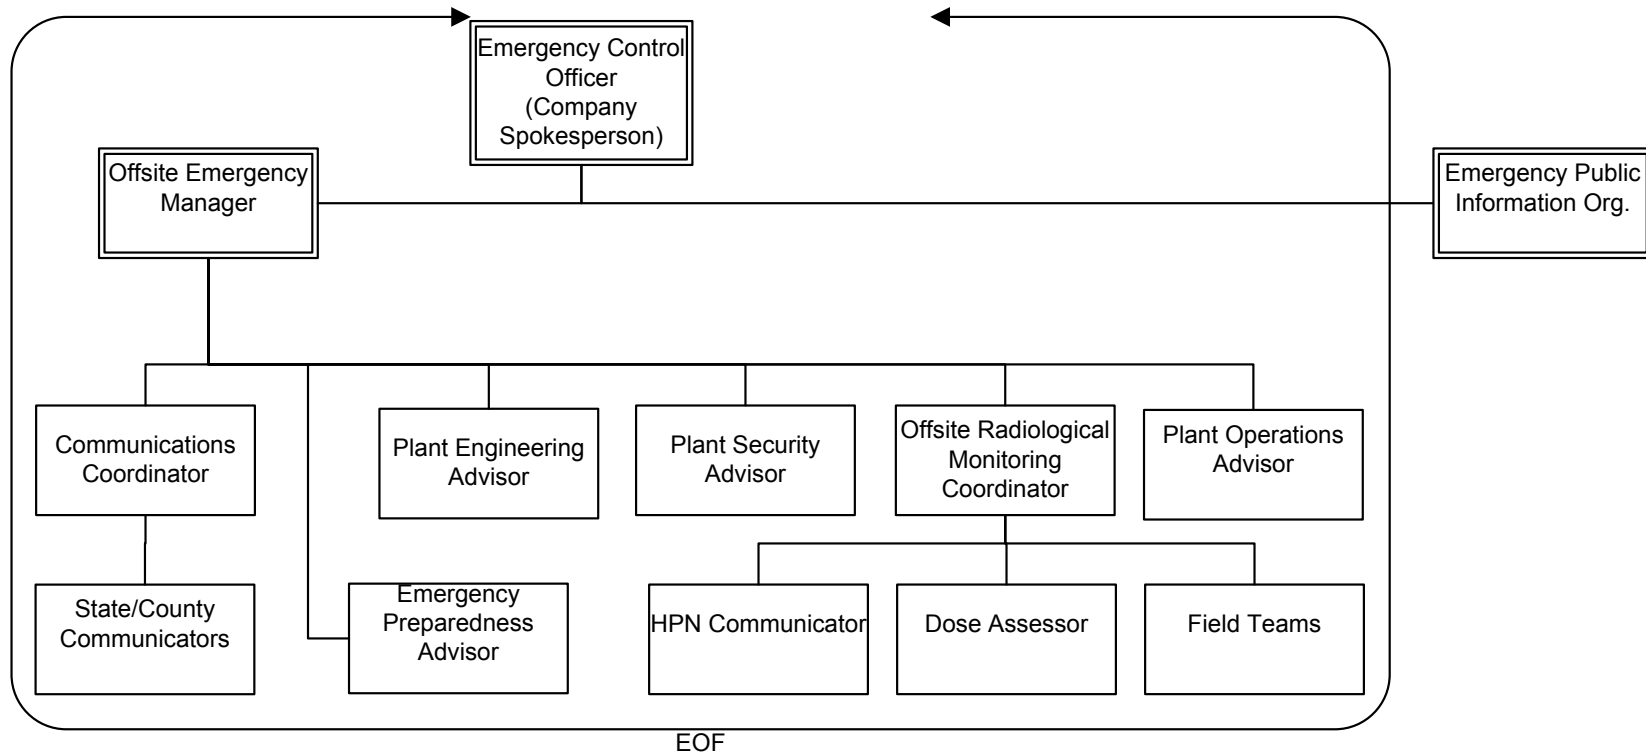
Emergency Control Officer (Company Spokesperson)

Offsite Emergency Manager

Emergency Public Information Org.

Communications Coordinator

Plant Engineering Advisor

Plant Security Advisor

Offsite Radiological Monitoring Coordinator

Plant Operations Advisor

State/County Communicators

Emergency Preparedness Advisor

HPN Communicator

Dose Assessor

Field Teams

EOF